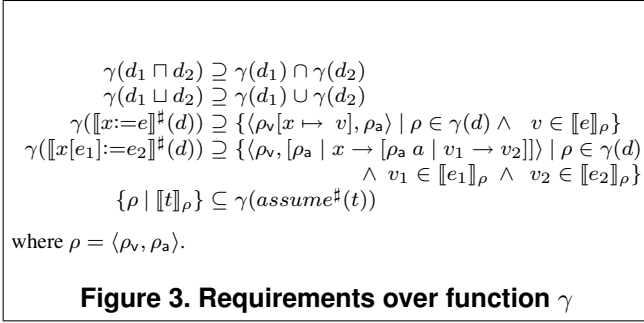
$\gamma(d_1 \sqcap d_2) \supseteq \gamma(d_1) \cap \gamma(d_2)$
$\gamma(d_1 \sqcup d_2) \supseteq \gamma(d_1) \cup \gamma(d_2)$
$\gamma(\llbracket x{:=}e \rrbracket^\sharp(d)) \supseteq \{\langle \rho_\mathsf{v}[x \mapsto v], \rho_\mathsf{a}\rangle \mid \rho \in \gamma(d) \wedge v \in \llbracket e \rrbracket_\rho\}$
$\gamma(\llbracket x[e_1]{:=}e_2 \rrbracket^\sharp(d)) \supseteq \{\langle \rho_\mathsf{v}, [\rho_\mathsf{a} \mid x \to [\rho_\mathsf{a}\ a \mid v_1 \to v_2]]\rangle \mid \rho \in \gamma(d) \wedge v_1 \in \llbracket e_1 \rrbracket_\rho \wedge v_2 \in \llbracket e_2 \rrbracket_\rho\}$
$\{\rho \mid \llbracket t \rrbracket_\rho\} \subseteq \gamma(assume^\sharp(t))$

where $\rho = \langle \rho_\mathsf{v}, \rho_\mathsf{a}\rangle$.

**Figure 3. Requirements over function $\gamma$**